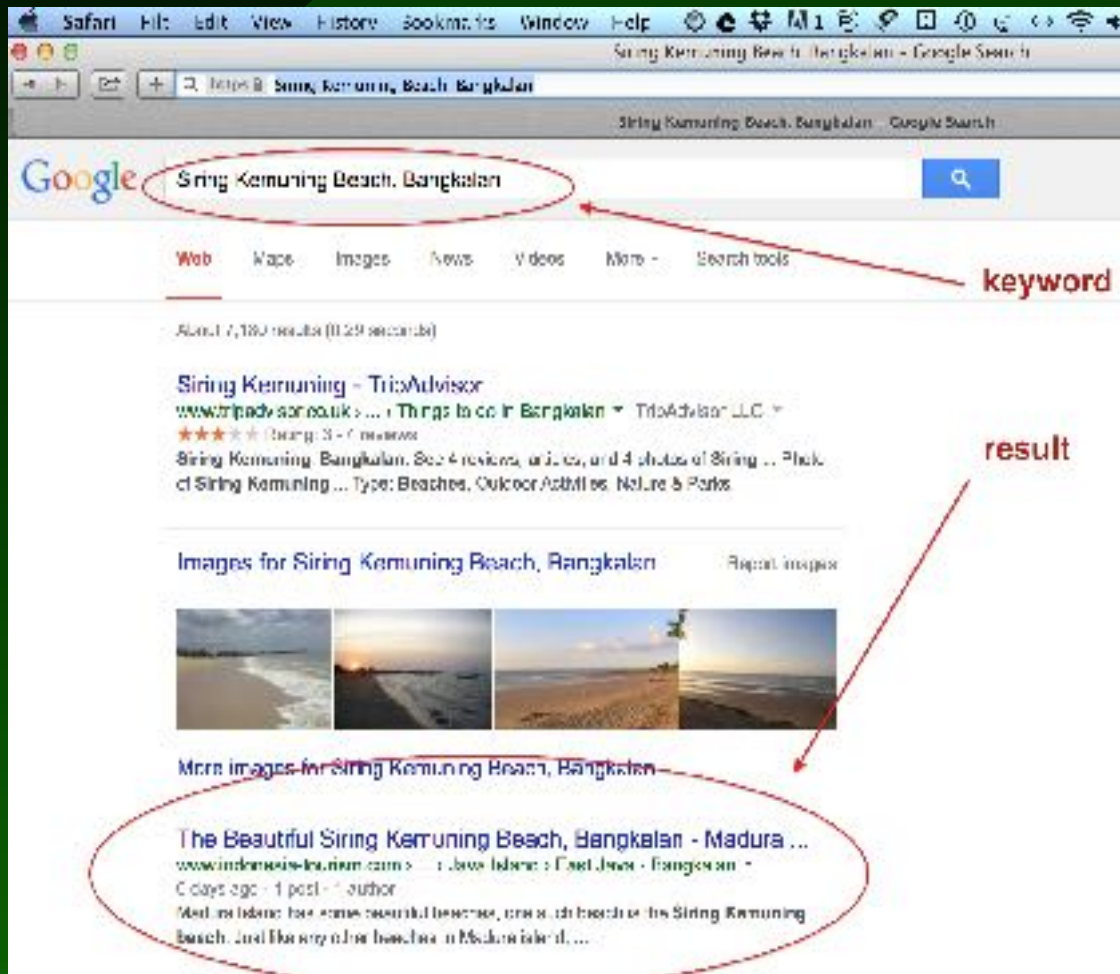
Safari File Edit View History Bookmarks Window Help

Siring Kemuning Beach, Bangkalan - Google Search

Siring Kemuning, Beach, Bangkalan

Siring Kemuning Beach, Bangkalan - Google Search

Google Siring Kemuning Beach, Bangkalan

Web Maps Images News Videos More Search tools

keyword

About 7,180 results (0.29 seconds)

Siring Kemuning - TripAdvisor
www.tripadvisor.co.uk › ... › Things to do in Bangkalan ▾ TripAdvisor LLC ▾
★★★ Rating: 3 - 4 reviews
Siring Kemuning, Bangkalan: See 4 reviews, articles, and 4 photos of Siring ... Photo of Siring Kemuning ... Type: Beaches, Outdoor Activities, Nature & Parks.

result

Images for Siring Kemuning Beach, Bangkalan

Report images

More images for Siring Kemuning Beach, Bangkalan

The Beautiful Siring Kemuning Beach, Bangkalan - Madura ...
www.indonesia-tourism.com › ... › Java Island › East Java › Bangkalan ▾
6 days ago - 1 post - 1 author
Madura Island has some beautiful beaches, one such beach is the Siring Kemuning beach. Just like any other beaches in Madura island, ...